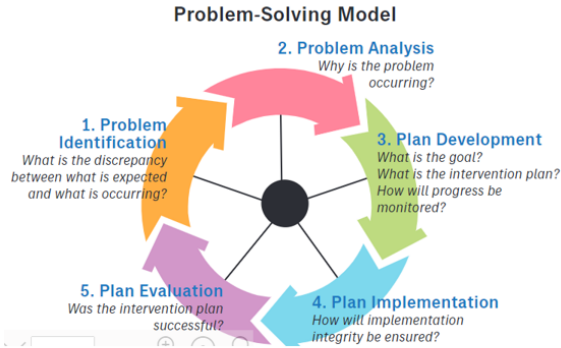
Problem-Solving Model

2. Problem Analysis
Why is the problem occurring?

3. Plan Development
What is the goal?
What is the intervention plan?
How will progress be monitored?

4. Plan Implementation
How will implementation integrity be ensured?

5. Plan Evaluation
Was the intervention plan successful?

1. Problem Identification
What is the discrepancy between what is expected and what is occurring?